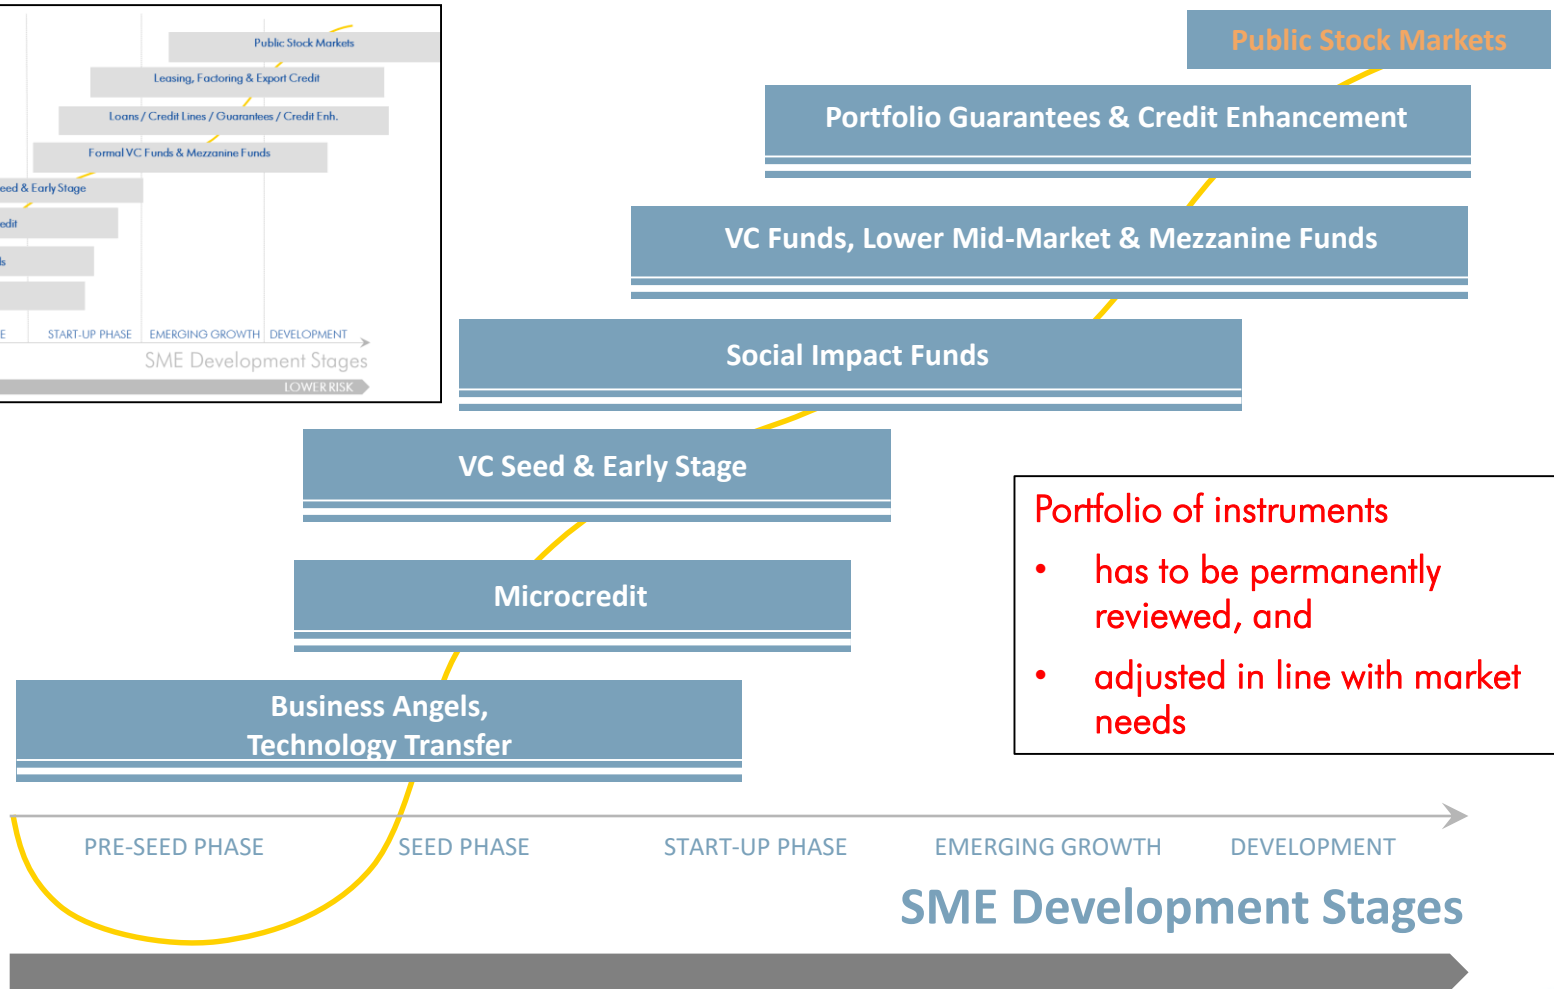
Public Stock Markets

Leasing, Factoring & Export Credit

Loans / Credit Lines / Guarantees / Credit Enh.

Formal VC Funds & Mezzanine Funds

eed & Early Stage

edit

s

E START-UP PHASE EMERGING GROWTH DEVELOPMENT

SME Development Stages

LOWER RISK

Public Stock Markets

Portfolio Guarantees & Credit Enhancement

VC Funds, Lower Mid-Market & Mezzanine Funds

Social Impact Funds

VC Seed & Early Stage

Microcredit

Business Angels, Technology Transfer

Portfolio of instruments

- has to be permanently reviewed, and
- adjusted in line with market needs

PRE-SEED PHASE SEED PHASE START-UP PHASE EMERGING GROWTH DEVELOPMENT

SME Development Stages